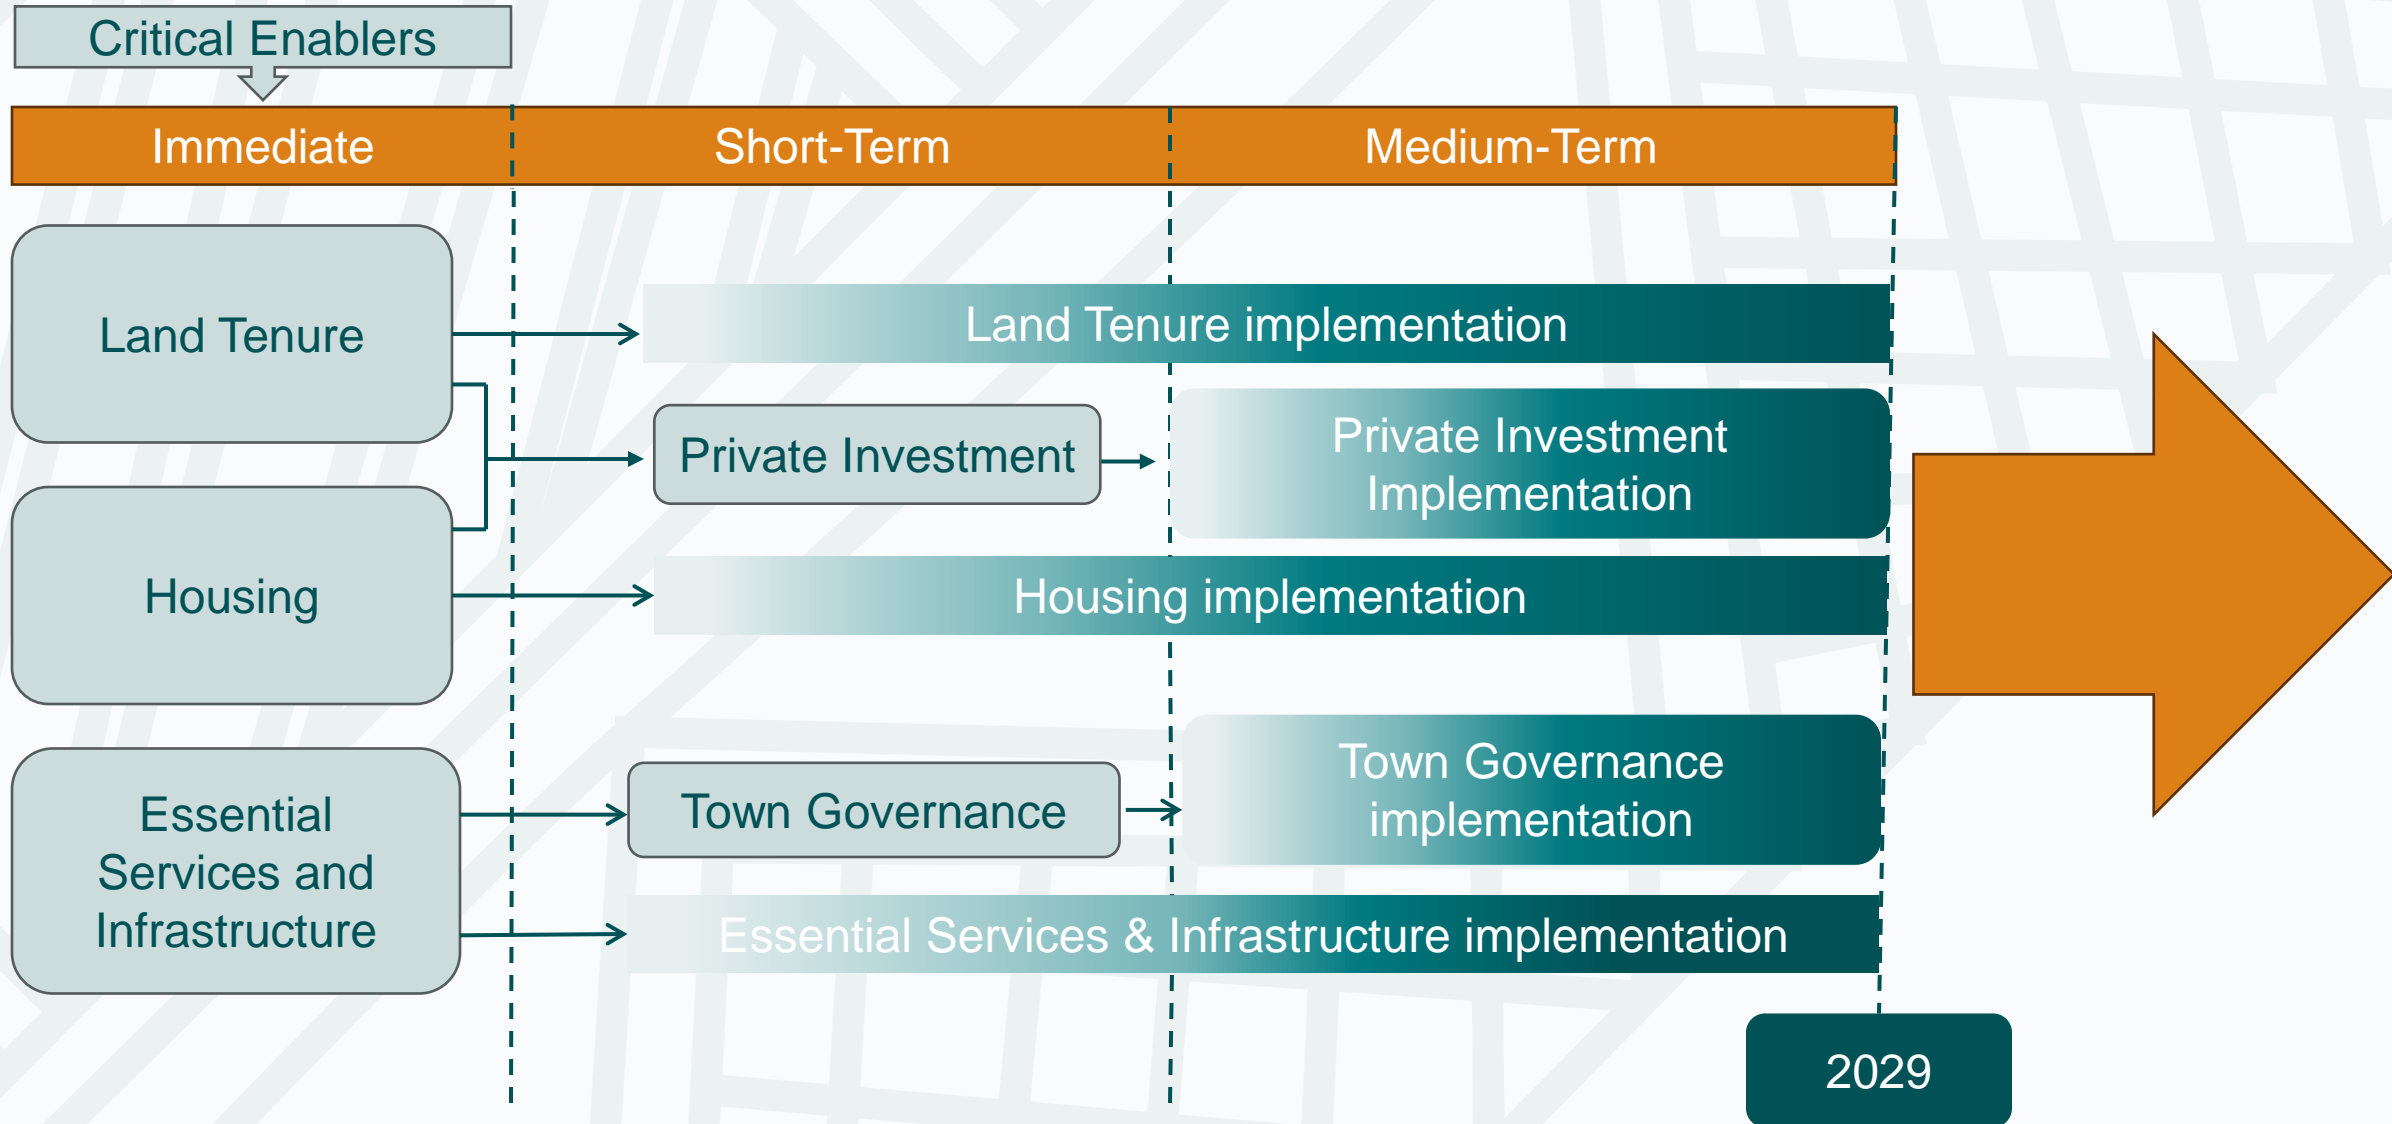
Critical Enablers

Immediate

Short-Term

Medium-Term

Land Tenure

Land Tenure implementation

Private Investment

Private Investment Implementation

Housing

Housing implementation

Essential Services and Infrastructure

Town Governance

Town Governance implementation

Essential Services & Infrastructure implementation

2029